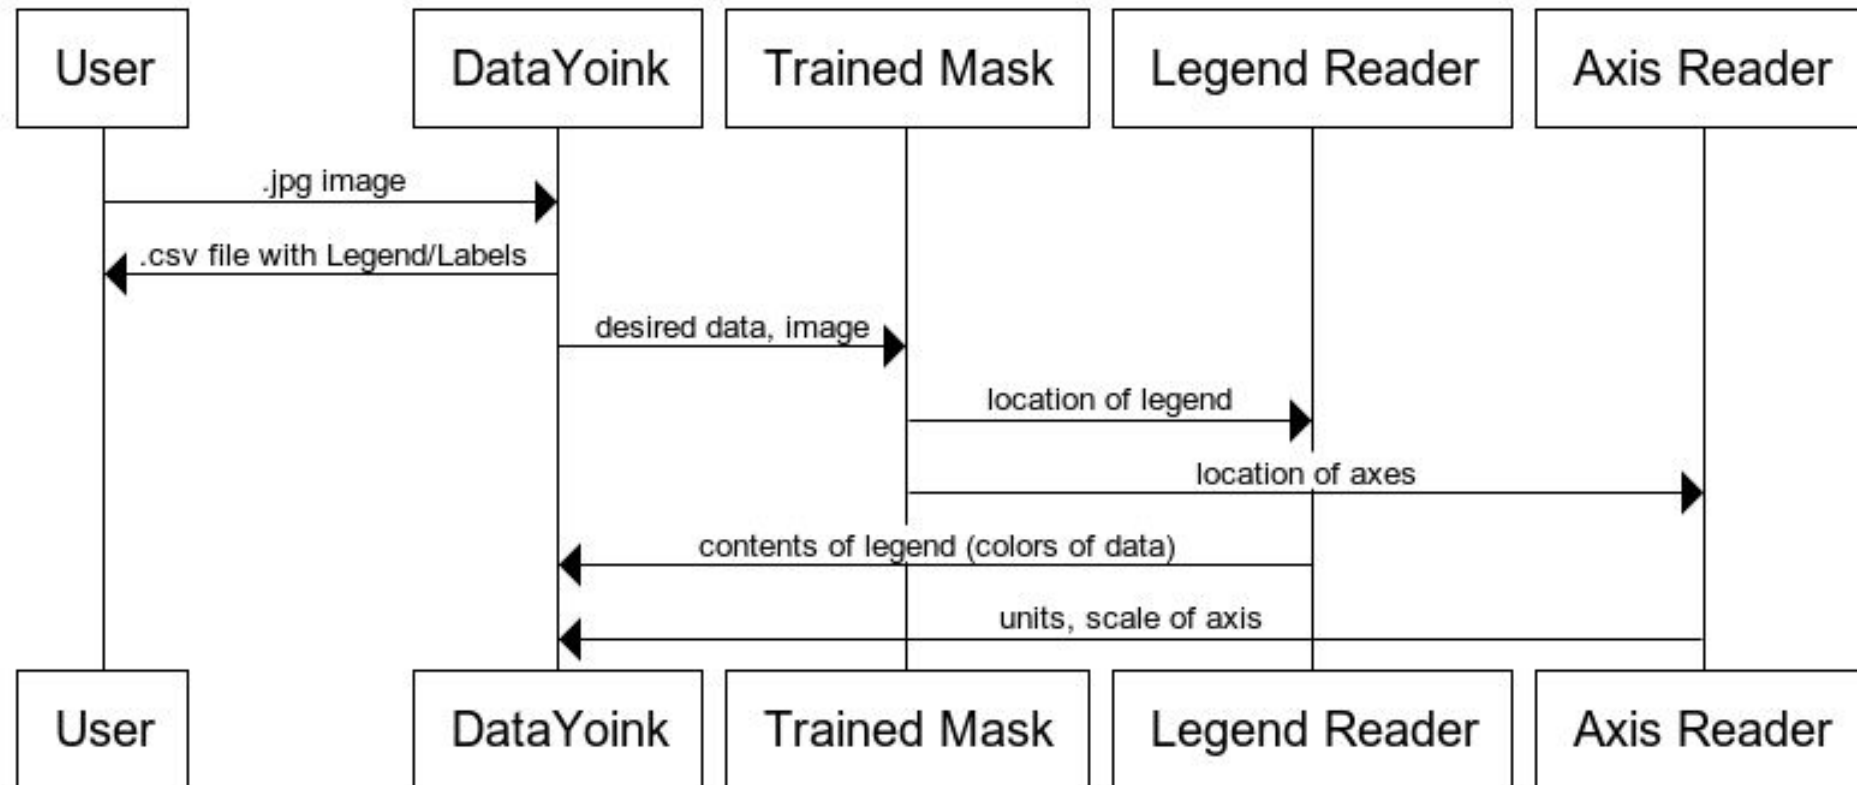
User

DataYoink

Trained Mask

Legend Reader

Axis Reader

.jpg image

.csv file with Legend/Labels

desired data, image

location of legend

location of axes

contents of legend (colors of data)

units, scale of axis

User

DataYoink

Trained Mask

Legend Reader

Axis Reader